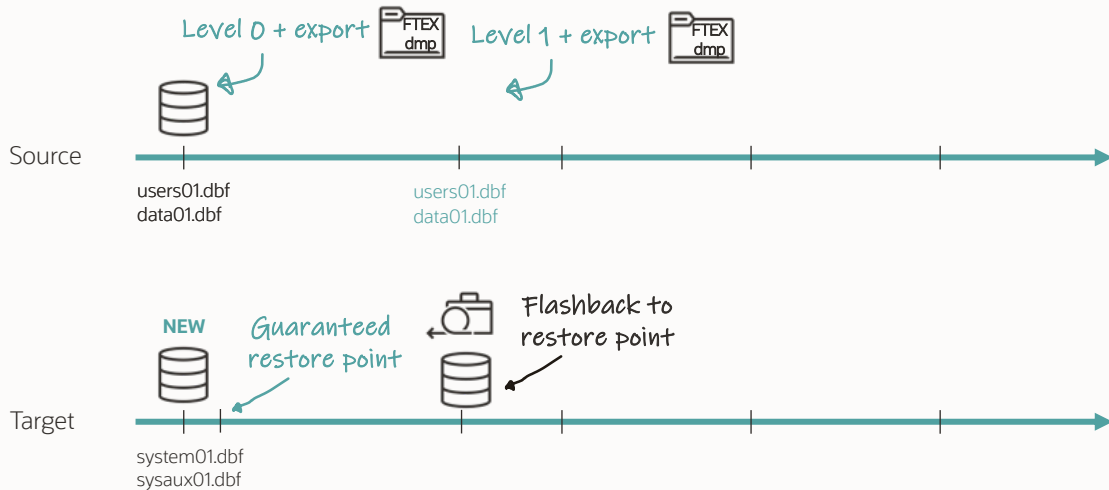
Level 0 + export

FTEX
dmp

Level 1 + export

FTEX
dmp

Source

users01.dbf
data01.dbf

users01.dbf
data01.dbf

NEW

Guaranteed restore point

Flashback to restore point

Target

system01.dbf
sysaux01.dbf